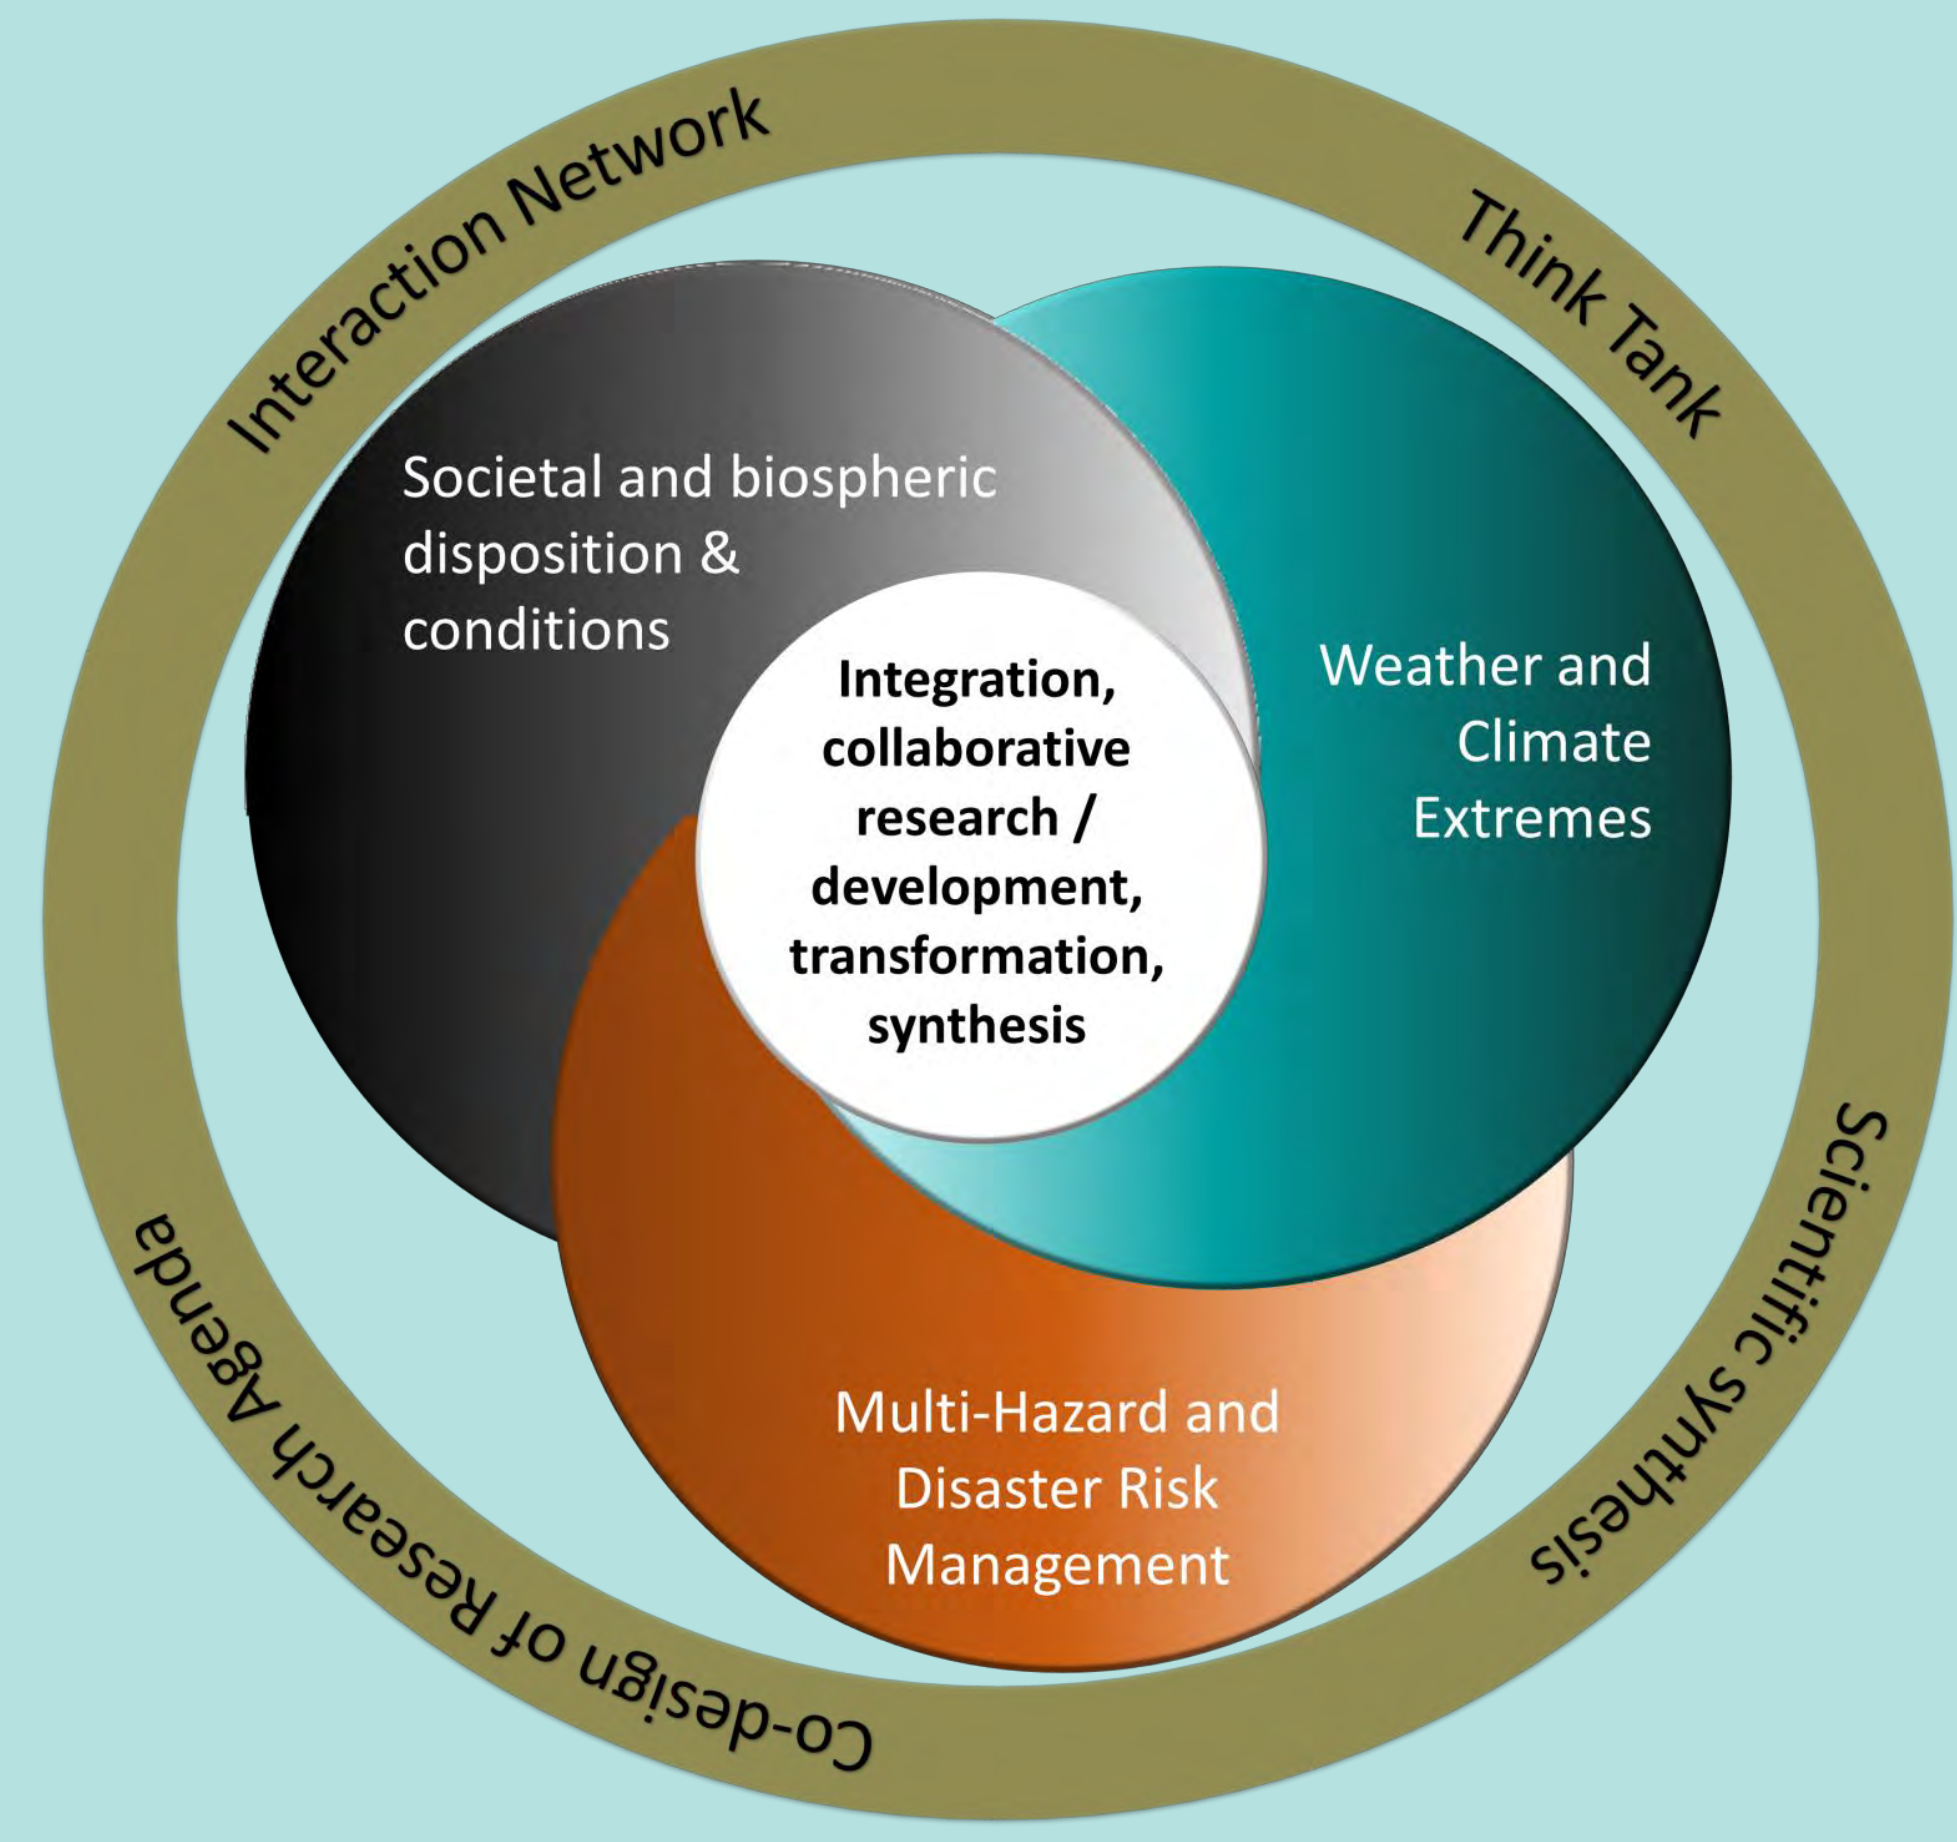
Interaction Network

Think Tank

Scientific synthesis

Co-design of Research Agenda

Societal and biospheric disposition & conditions

Weather and Climate Extremes

Multi-Hazard and Disaster Risk Management

Integration, collaborative research / development, transformation, synthesis